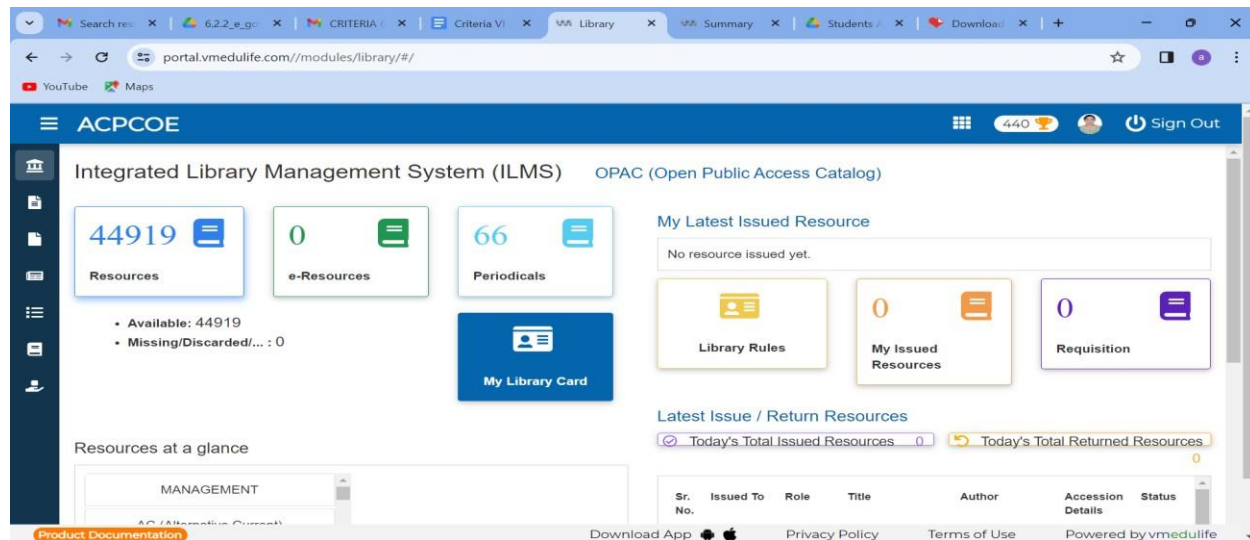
Search res × | 6.2.2_e_go × | CRITERIA × | Criteria V × | Library × | Summary × | Students × | Download × | +

portal.vmedulife.com//modules/library/#/

YouTube Maps

ACPCOE

440

Sign Out

Integrated Library Management System (ILMS)

OPAC (Open Public Access Catalog)

44919

Resources

0

e-Resources

66

Periodicals

• Available: 44919
• Missing/Discarded/... : 0

My Library Card

My Latest Issued Resource

No resource issued yet.

Library Rules

0

My Issued Resources

0

Requisition

Latest Issue / Return Resources

Today's Total Issued Resources 0

Today's Total Returned Resources 0

Resources at a glance

MANAGEMENT

AC (Alternative Current)

| Sr. No. | Issued To | Role | Title | Author | Accession Details | Status |
|---|---|---|---|---|---|---|

Product Documentation

Download App

Privacy Policy

Terms of Use

Powered by vmedulife